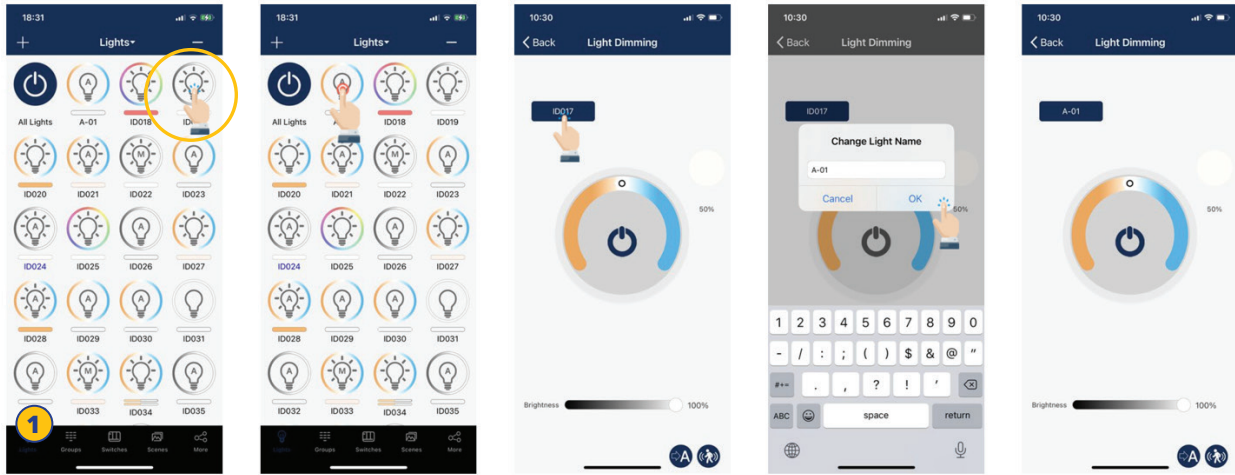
18:31
+ Lights −
All Lights A-01 ID018 ID
ID020 ID021 ID022 ID023
ID024 ID025 ID026 ID027
ID028 ID029 ID030 ID031
ID033 ID034 ID035
1
Lights Groups Switches Scenes More

18:31
+ Lights −
All Lights ID018 ID019
ID020 ID021 ID022 ID023
ID024 ID025 ID026 ID027
ID028 ID029 ID030 ID031
ID032 ID033 ID034 ID035
Lights Groups Switches Scenes More

10:30
Back Light Dimming
ID017
50%
Brightness 100%

10:30
Back Light Dimming
ID017
Change Light Name
A-01
Cancel OK
50%
1 2 3 4 5 6 7 8 9 0
- / : ; ( ) $ & @ "
#+= . , ? ! ' ⌫
ABC space return

10:30
Back Light Dimming
A-01
50%
Brightness 100%